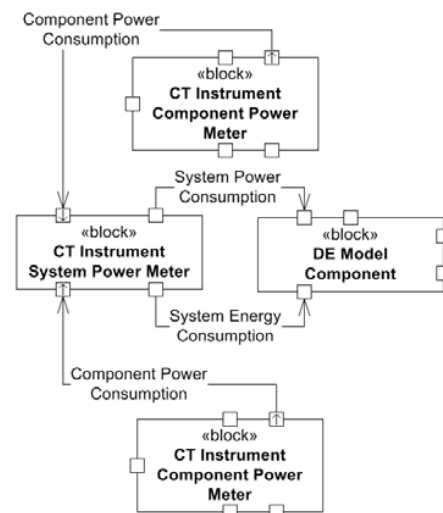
Component Power Consumption

«block»
CT Instrument Component Power Meter

System Power Consumption

«block»
CT Instrument System Power Meter

«block»
DE Model Component

System Energy Consumption

Component Power Consumption

«block»
CT Instrument Component Power Meter